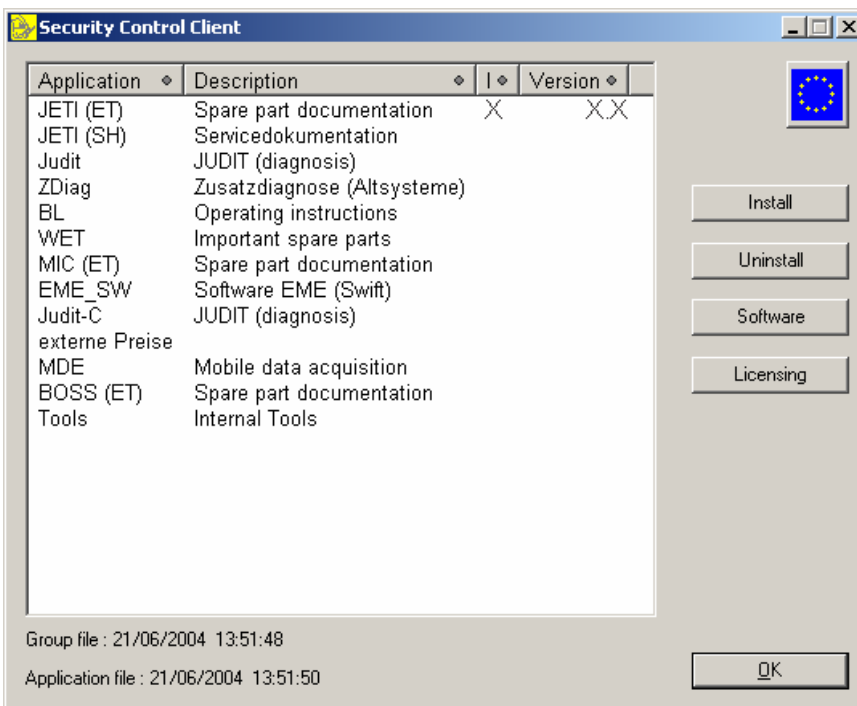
Security Control Client

| Application | Description | I | Version |
|---|---|---|---|
| JETI (ET) | Spare part documentation | X | X.X |
| JETI (SH) | Servicedokumentation | | |
| Judit | JUDIT (diagnosis) | | |
| ZDiag | Zusatzdiagnose (Altsysteme) | | |
| BL | Operating instructions | | |
| WET | Important spare parts | | |
| MIC (ET) | Spare part documentation | | |
| EME_SW | Software EME (Swift) | | |
| Judit-C | JUDIT (diagnosis) | | |
| externe Preise | | | |
| MDE | Mobile data acquisition | | |
| BOSS (ET) | Spare part documentation | | |
| Tools | Internal Tools | | |

Install

Uninstall

Software

Licensing

Group file : 21/06/2004 13:51:48

Application file : 21/06/2004 13:51:50

OK